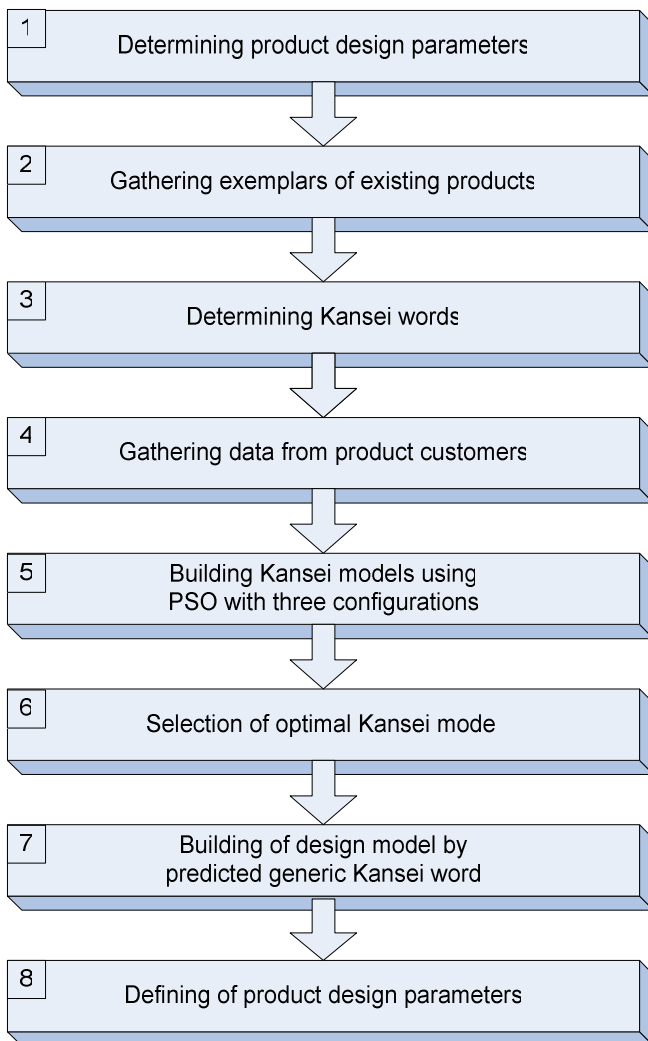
1
Determining product design parameters

2
Gathering exemplars of existing products

3
Determining Kansei words

4
Gathering data from product customers

5
Building Kansei models using PSO with three configurations

6
Selection of optimal Kansei mode

7
Building of design model by predicted generic Kansei word

8
Defining of product design parameters